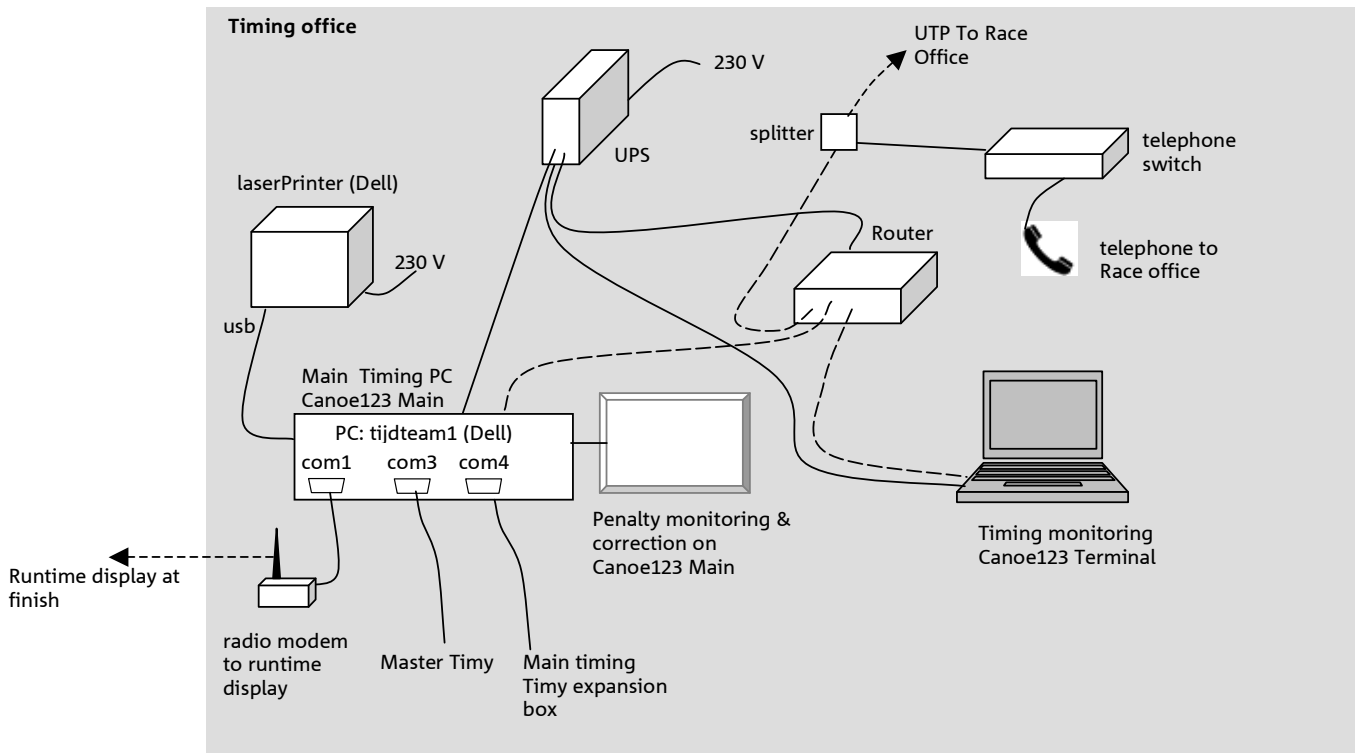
Timing office

230 V

UTP To Race Office

UPS

splitter

telephone switch

laserPrinter (Dell)

230 V

Router

telephone to Race office

usb

Main Timing PC Canoe123 Main

PC: tijdteam1 (Dell)

com1 com3 com4

Penalty monitoring & correction on Canoe123 Main

Timing monitoring Canoe123 Terminal

Runtime display at finish

radio modem to runtime display

Master Timy

Main timing Timy expansion box